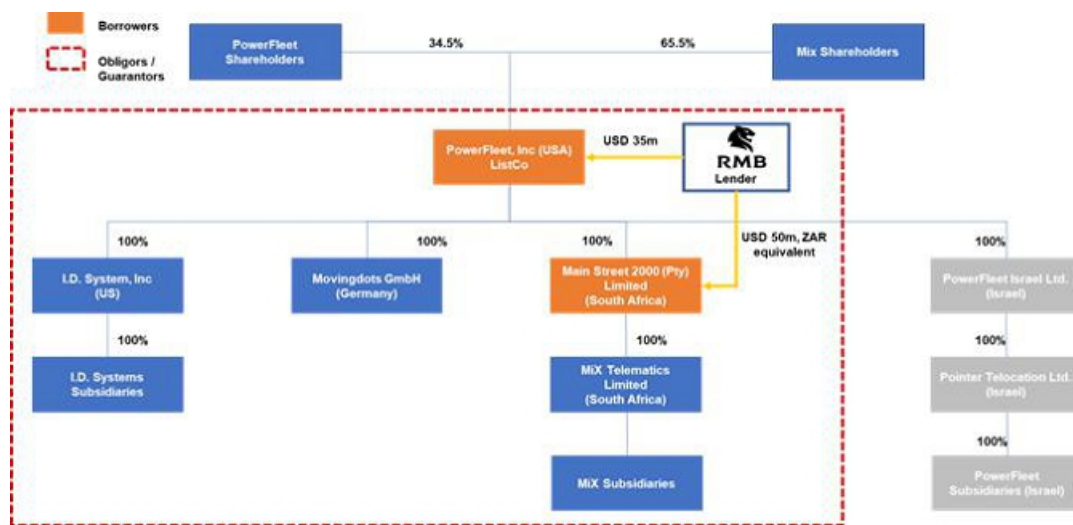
Borrowers

Obligors / Guarantors

PowerFleet Shareholders

34.5%

65.5%

Mix Shareholders

PowerFleet, Inc (USA) ListCo

USD 35m

RMB Lender

100%

I.D. System, Inc (US)

100%

I.D. Systems Subsidiaries

100%

Movingdots GmbH (Germany)

100%

Main Street 2000 (Pty) Limited (South Africa)

USD 50m, ZAR equivalent

100%

MiX Telematics Limited (South Africa)

MiX Subsidiaries

100%

PowerFleet Israel Ltd. (Israel)

100%

Pointer Telocation Ltd. (Israel)

100%

PowerFleet Subsidiaries (Israel)